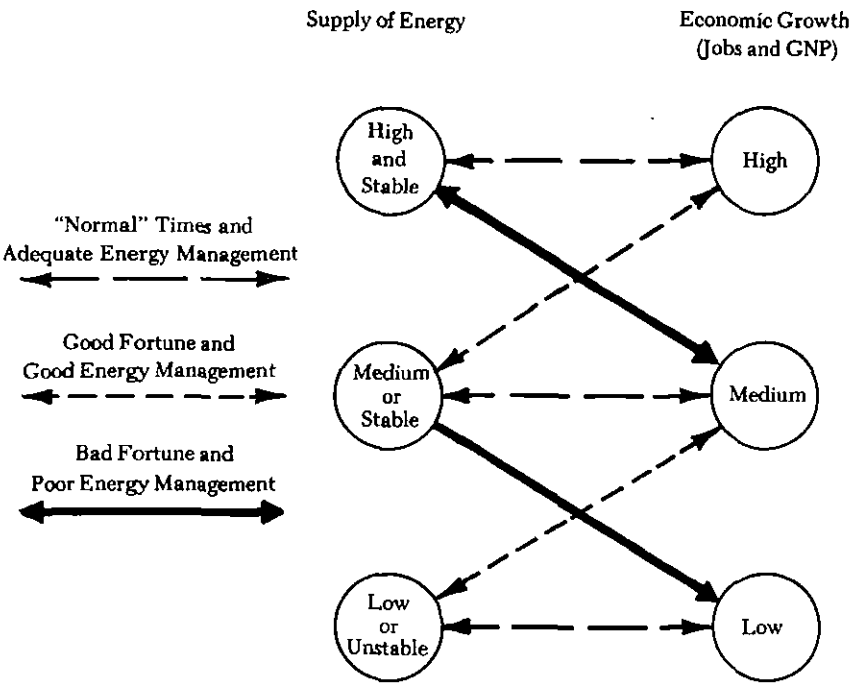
Supply of Energy

Economic Growth
(Jobs and GNP)

High and Stable

High

"Normal" Times and Adequate Energy Management

Good Fortune and Good Energy Management

Medium or Stable

Medium

Bad Fortune and Poor Energy Management

Low or Unstable

Low